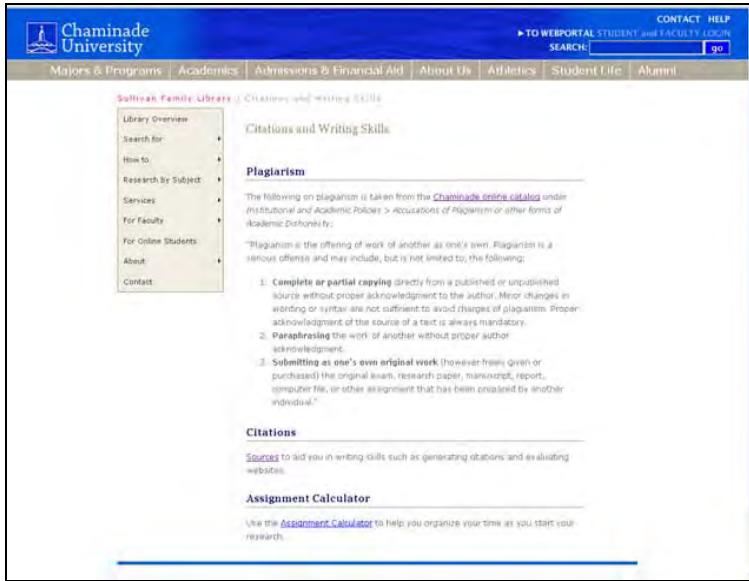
Chaminade University

CONTACT HELP
▸ TO WEBPORTAL STUDENT and FACULTY LOGIN
SEARCH: go

Majors & Programs | Academics | Admissions & Financial Aid | About Us | Athletics | Student Life | Alumni

Sullivan Family Library | Citations and Writing Skills

Library Overview
Search for
How to
Research by Subject
Services
For Faculty
For Online Students
About
Contact

Citations and Writing Skills

Plagiarism

The following on plagiarism is taken from the Chaminade online catalog under Institutional and Academic Policies > Accusations of Plagiarism or other forms of Academic Dishonesty:

"Plagiarism is the offering of work of another as one's own. Plagiarism is a serious offense and may include, but is not limited to, the following:

1. Complete or partial copying directly from a published or unpublished source without proper acknowledgment to the author. Minor changes in wording or syntax are not sufficient to avoid charges of plagiarism. Proper acknowledgment of the source of a text is always mandatory.
2. Paraphrasing the work of another without proper author acknowledgment.
3. Submitting as one's own original work (however freely given or purchased) the original exam, research paper, manuscript, report, computer file, or other assignment that has been prepared by another individual."

Citations

Sources to aid you in writing skills such as generating citations and evaluating websites.

Assignment Calculator

Use the Assignment Calculator to help you organize your time as you start your research.